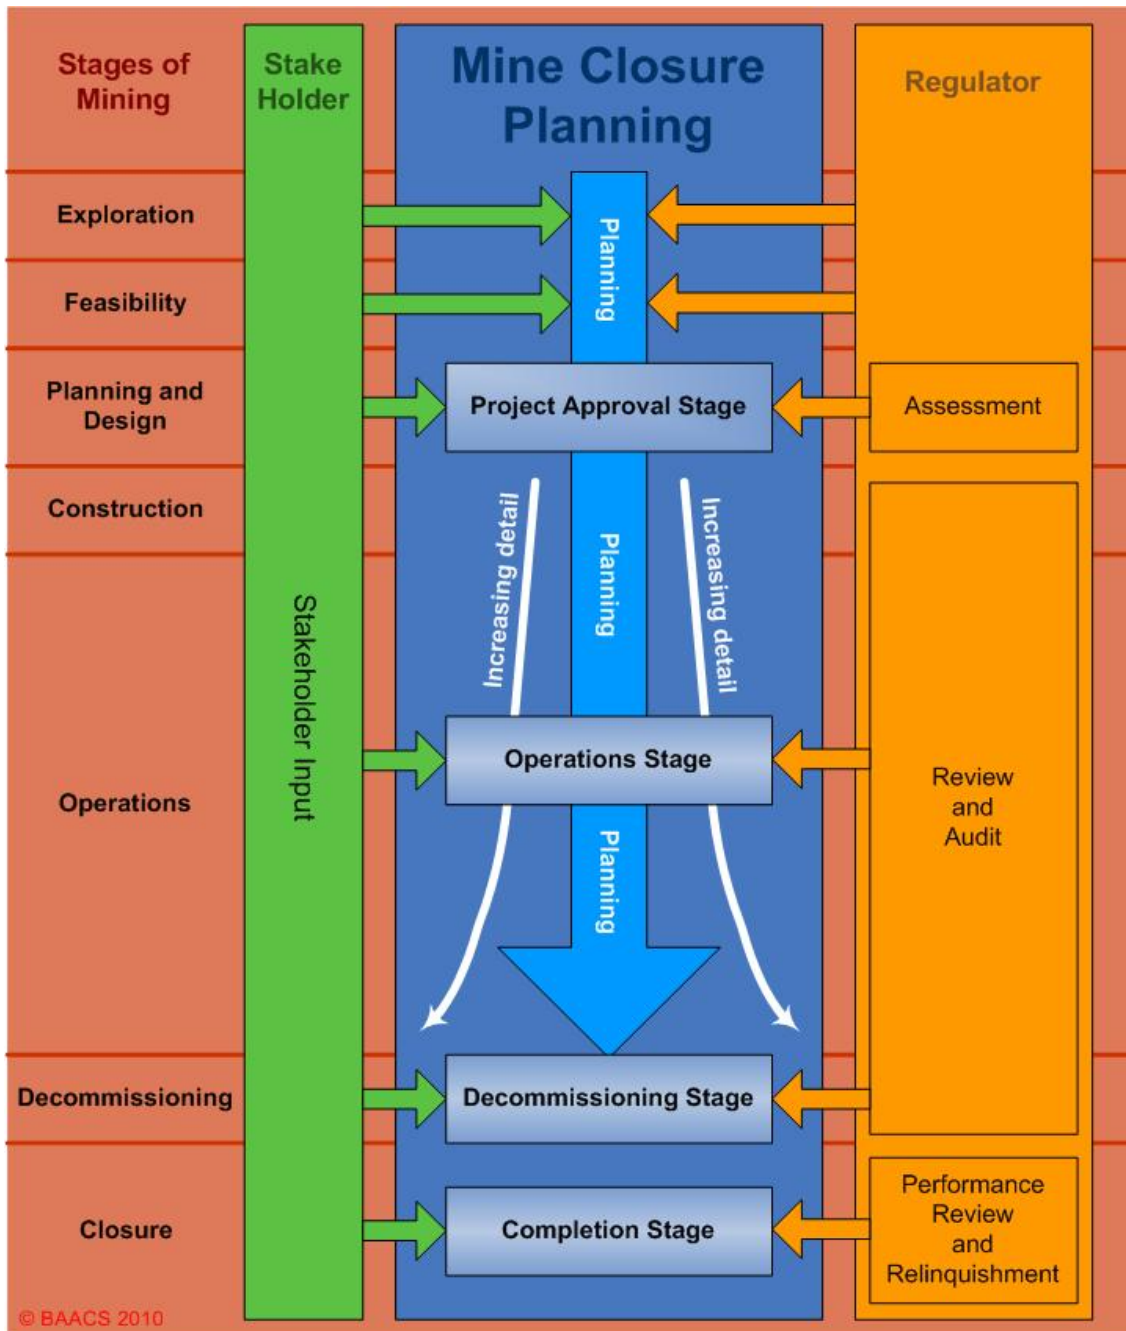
Stages of Mining

Stake Holder

Mine Closure Planning

Regulator

Exploration

Feasibility

Planning

Planning and Design

Project Approval Stage

Assessment

Construction

Increasing detail

Planning

Increasing detail

Stakeholder Input

Operations

Operations Stage

Review and Audit

Planning

Decommissioning

Decommissioning Stage

Closure

Completion Stage

Performance Review and Relinquishment

© BAACS 2010